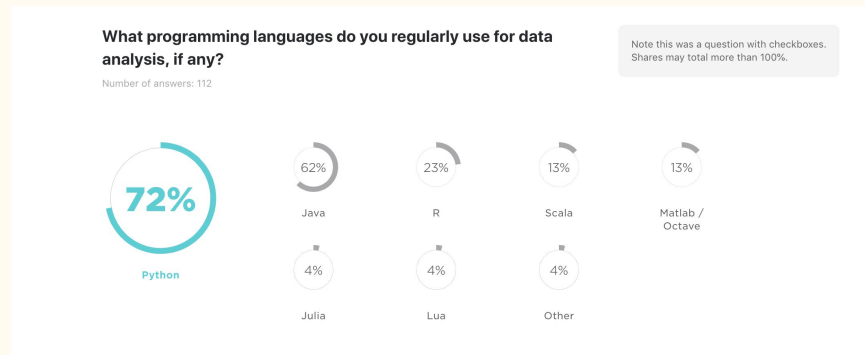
What programming languages do you regularly use for data analysis, if any?

Number of answers: 112

Note this was a question with checkboxes. Shares may total more than 100%.

72%
Python

62%
Java

23%
R

13%
Scala

13%
Matlab / Octave

4%
Julia

4%
Lua

4%
Other